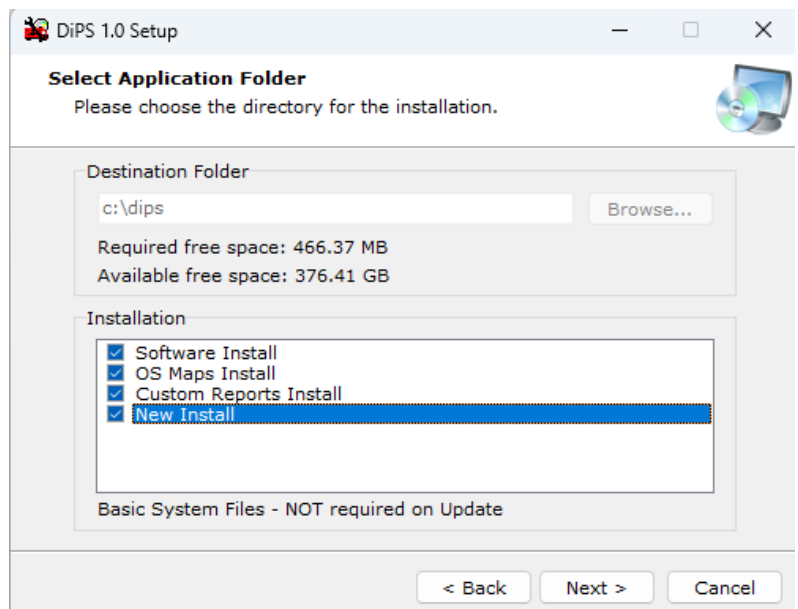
DiPS 1.0 Setup

Select Application Folder
Please choose the directory for the installation.

Destination Folder
c:\dips
Browse...
Required free space: 466.37 MB
Available free space: 376.41 GB

Installation
Software Install
OS Maps Install
Custom Reports Install
New Install

Basic System Files - NOT required on Update

< Back
Next >
Cancel